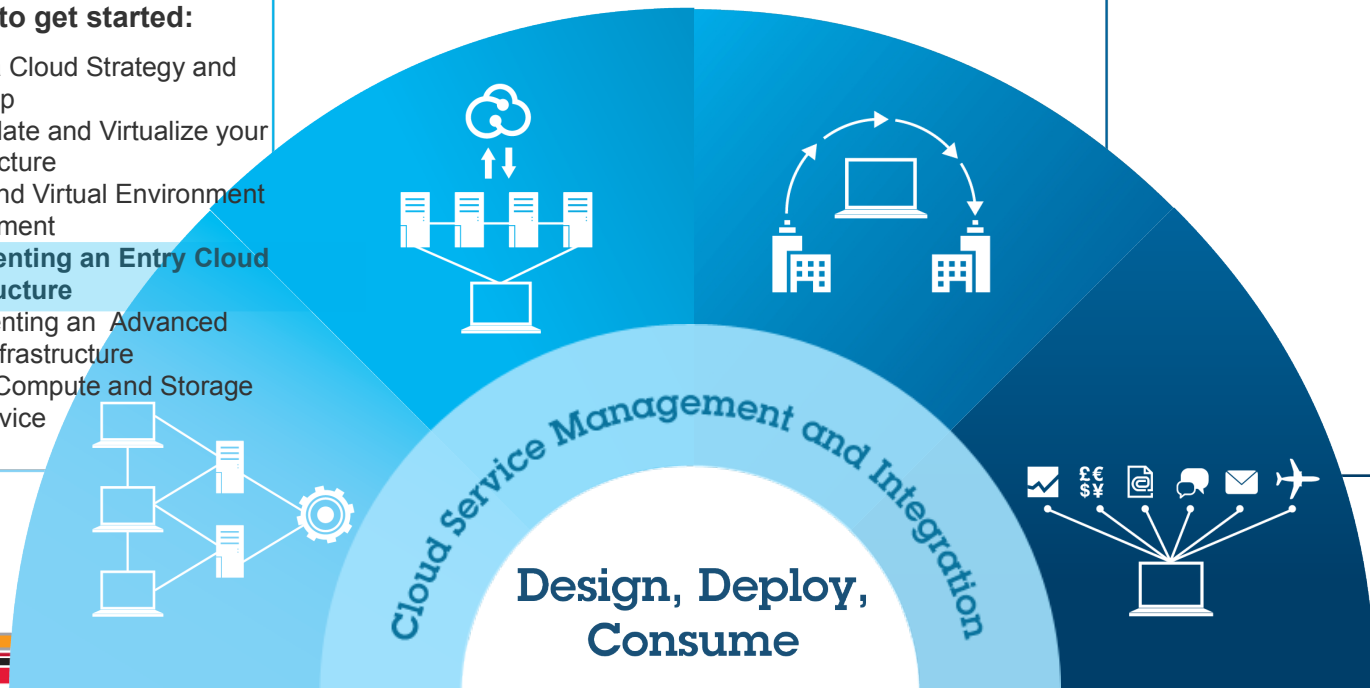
to get started:

Cloud Strategy and p

late and Virtualize your cture

nd Virtual Environment ment

enting an Entry Cloud ucture

nting an Advanced frastructure

Compute and Storage vice

£€ $¥

Cloud Service Management and Integration

Design, Deploy, Consume